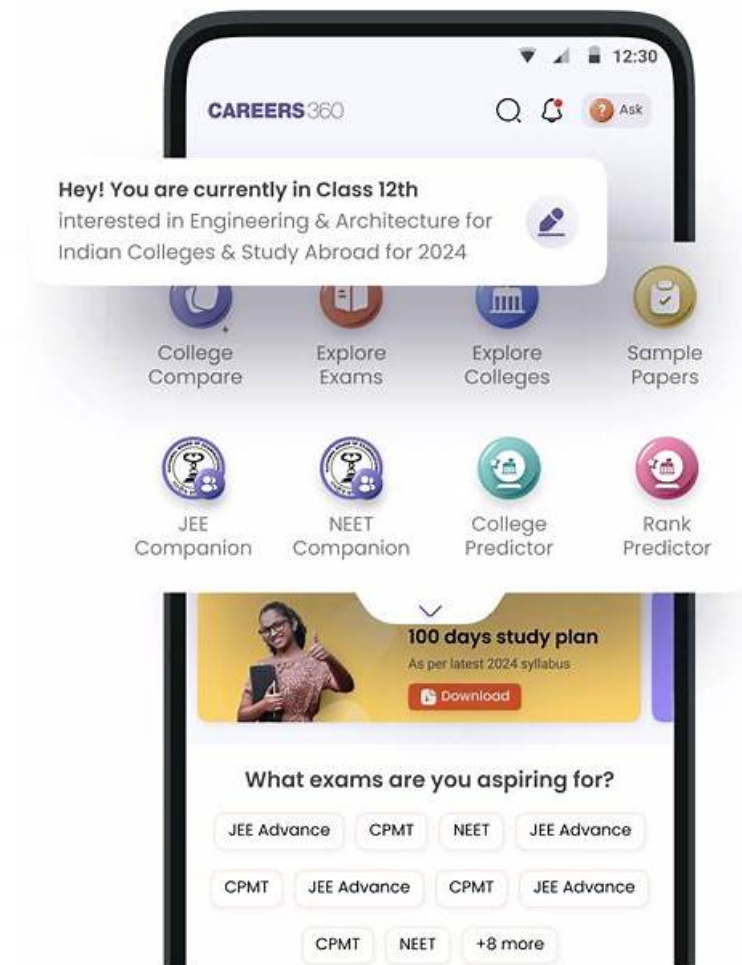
12:30

CAREERS360

Ask

Hey! You are currently in Class 12th
interested in Engineering & Architecture for Indian Colleges & Study Abroad for 2024

College Compare

Explore Exams

Explore Colleges

Sample Papers

JEE Companion

NEET Companion

College Predictor

Rank Predictor

100 days study plan
As per latest 2024 syllabus
Download

What exams are you aspiring for?

JEE Advance CPMT NEET JEE Advance

CPMT JEE Advance CPMT JEE Advance

CPMT NEET +8 more